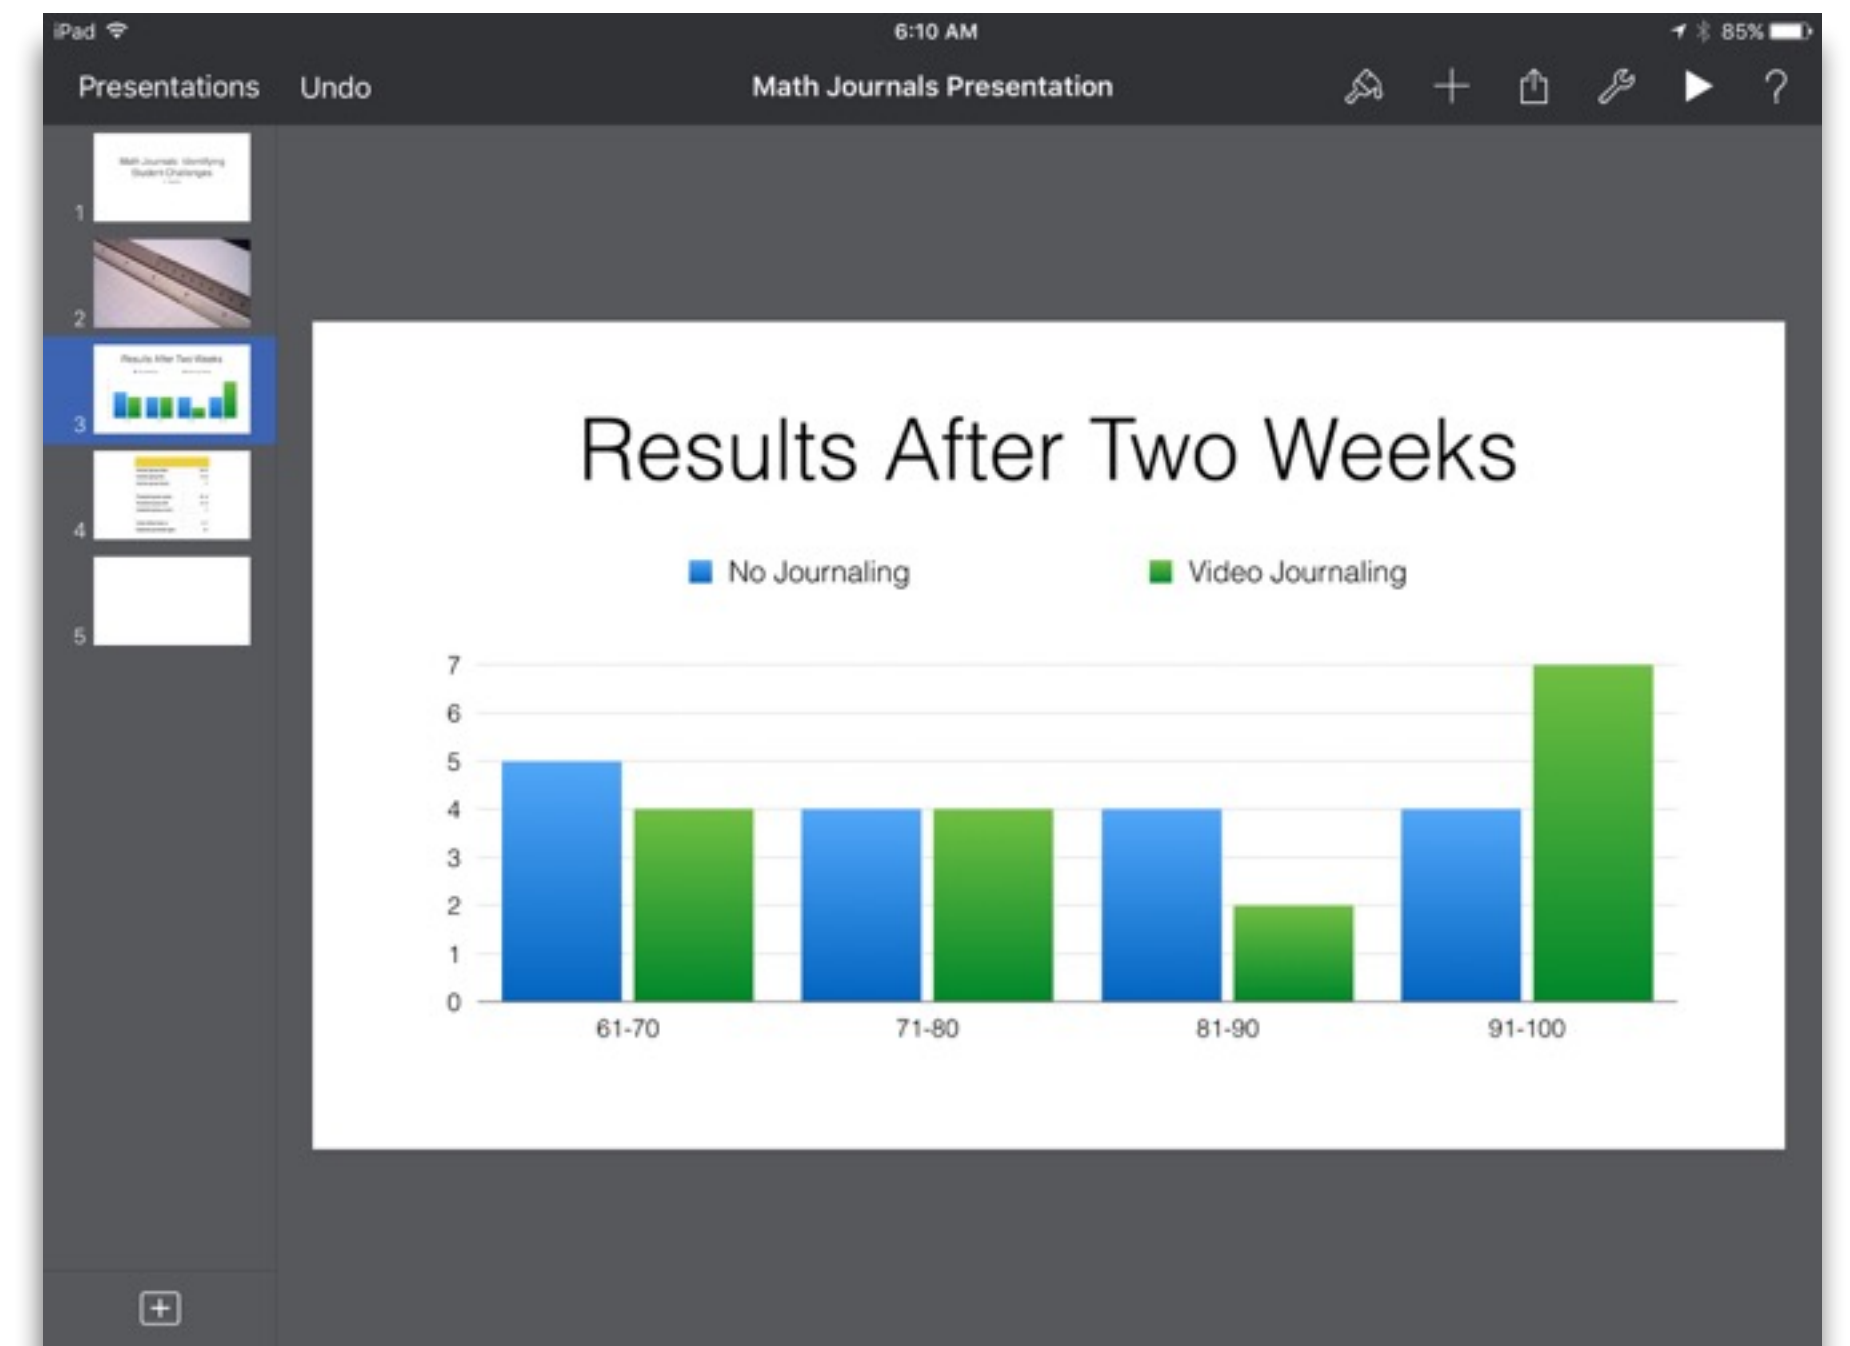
iPad 6:10 AM 85%

Presentations Undo Math Journals Presentation ?

1 Math Journals: Identifying Student Challenges

2

3 Results After Two Weeks

4

5

Results After Two Weeks

No Journaling Video Journaling

7
6
5
4
3
2
1
0

61-70 71-80 81-90 91-100